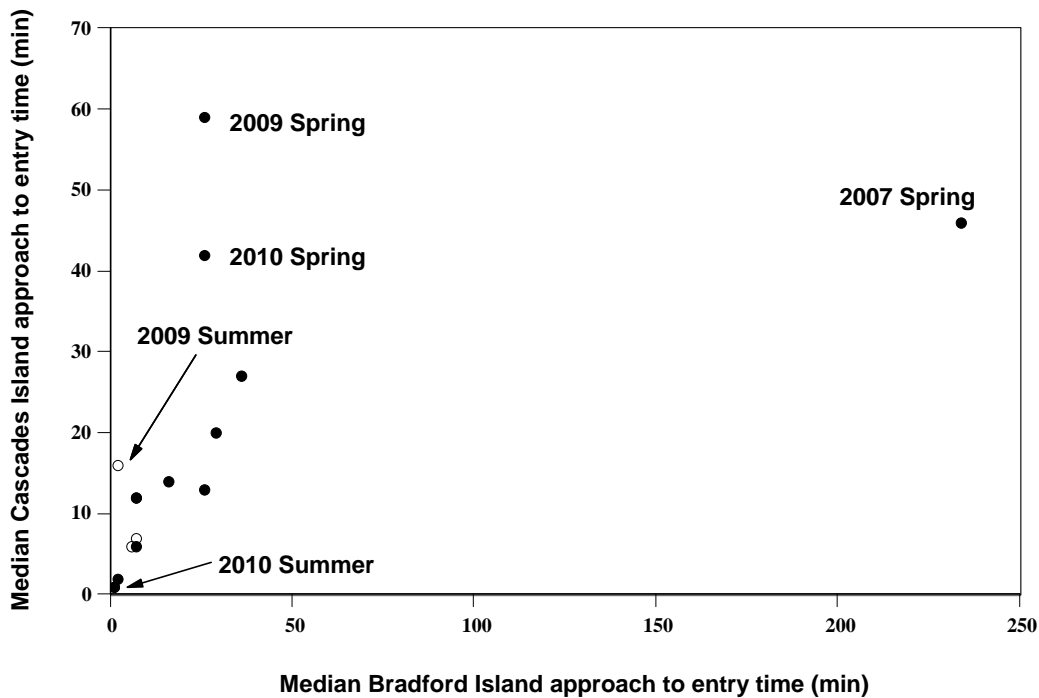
Median Cascades Island approach to entry time (min)

70
60
50
40
30
20
10
0

2009 Spring
2007 Spring
2010 Spring
2009 Summer
2010 Summer

0
50
100
150
200
250

Median Bradford Island approach to entry time (min)